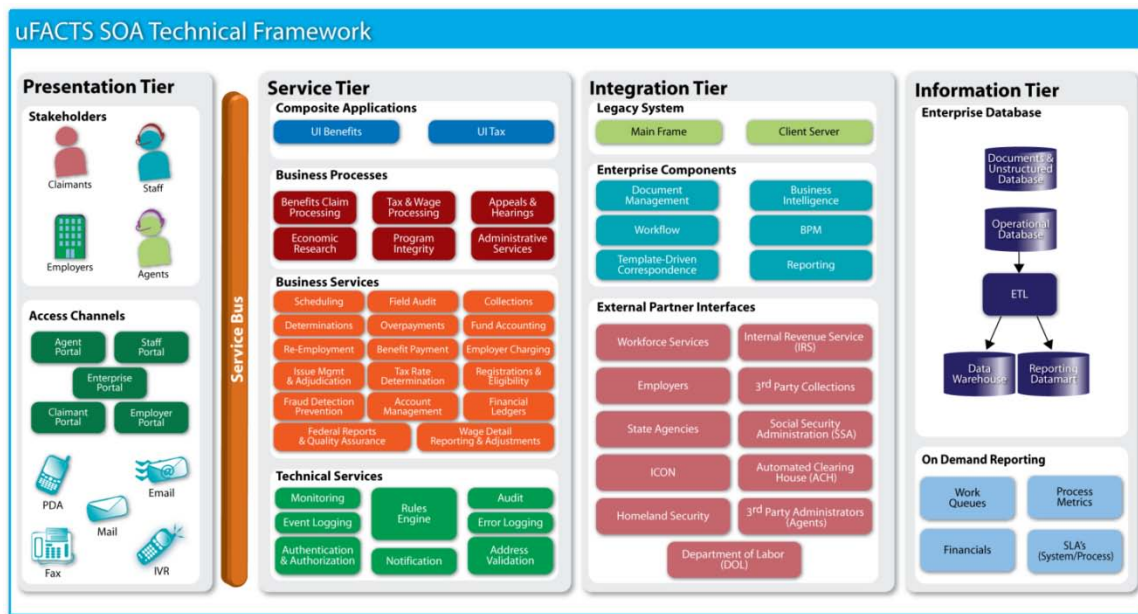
uFACTS SOA Technical Framework

Presentation Tier

Stakeholders

Claimants
Staff
Employers
Agents

Access Channels

Agent Portal
Staff Portal
Enterprise Portal
Claimant Portal
Employer Portal

PDA
Email
Mail
Fax
IVR

Service Bus

Service Tier

Composite Applications

UI Benefits
UI Tax

Business Processes

Benefits Claim Processing
Tax & Wage Processing
Appeals & Hearings
Economic Research
Program Integrity
Administrative Services

Business Services

Scheduling
Field Audit
Collections
Determinations
Overpayments
Fund Accounting
Re-Employment
Benefit Payment
Employer Charging
Issue Mgmt & Adjudication
Tax Rate Determination
Registrations & Eligibility
Fraud Detection Prevention
Account Management
Financial Ledgers
Federal Reports & Quality Assurance
Wage Detail Reporting & Adjustments

Technical Services

Monitoring
Rules Engine
Audit
Event Logging
Error Logging
Authentication & Authorization
Notification
Address Validation

Integration Tier

Legacy System

Main Frame
Client Server

Enterprise Components

Document Management
Business Intelligence
Workflow
BPM
Template-Driven Correspondence
Reporting

External Partner Interfaces

Workforce Services
Internal Revenue Service (IRS)
Employers
3rd Party Collections
State Agencies
Social Security Administration (SSA)
ICON
Automated Clearing House (ACH)
Homeland Security
3rd Party Administrators (Agents)
Department of Labor (DOL)

Information Tier

Enterprise Database

Documents & Unstructured Database
Operational Database
ETL
Data Warehouse
Reporting Datamart

On Demand Reporting

Work Queues
Process Metrics
Financials
SLA's (System/Process)